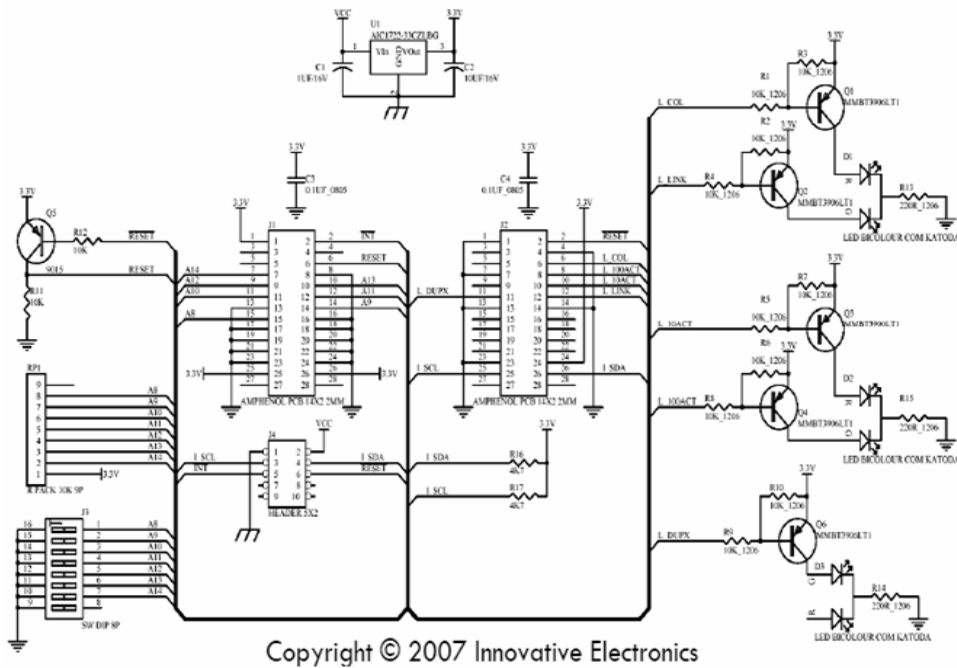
VCC
U1
AIC1722-33CZLBG
3.3V
1
Vin
GND
VOut
3
C1
1UF/16V
C2
10UF/16V

3.3V
Q5
R12
10K
RESET
SOI5
RESET
R11
10K

3.3V
C3
0.1UF_0805
3.3V
J1
INT
RESET
A14
A12
A10
A13
A11
A9
A8
3.3V
3.3V
AMPHENOL PCB 14X2 2MM

3.3V
C4
0.1UF_0805
3.3V
J2
RESET
L_COL
L_100ACT
L_10ACT
L_LINK
L_DUPX
1_SCL
1_SDA
AMPHENOL PCB 14X2 2MM

3.3V
R3
10K_1206
Q1
MMBT3906LT1
R1
L_COL
10K_1206
R2
10K_1206
3.3V
L_LINK
R4
10K_1206
Q2
MMBT3906LT1
D1
R13
220R_1206
LED BICOLOUR COM KATODA

3.3V
R7
10K_1206
Q3
MMBT3906LT1
R5
L_10ACT
10K_1206
R6
3.3V
L_100ACT
R8
10K_1206
Q4
MMBT3906LT1
D2
R15
220R_1206
LED BICOLOUR COM KATODA

RP1
A8
A9
A10
A11
A12
A13
A14
3.3V
R PACK 10K 9P

1_SCL
INT
J4
VCC
1_SDA
RESET
HEADER 5X2

3.3V
1_SDA
R16
4K7
1_SCL
R17
4K7

J3
A8
A9
A10
A11
A12
A13
A14
SW DIP 8P

3.3V
R10
10K_1206
Q6
MMBT3906LT1
L_DUPX
R9
10K_1206
D3
R14
220R_1206
LED BICOLOUR COM KATODA

Copyright © 2007 Innovative Electronics